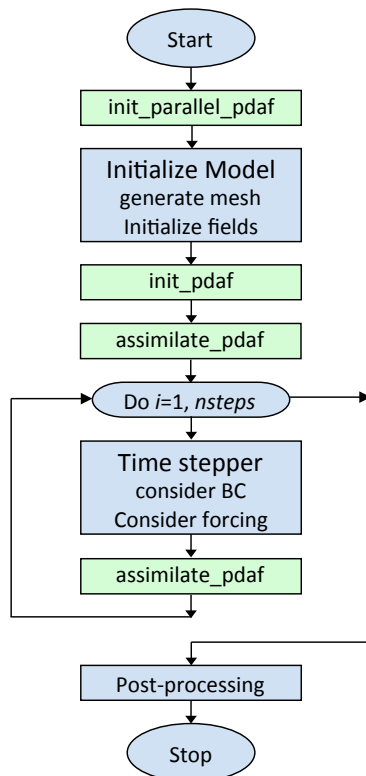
Start

init_parallel_pdaf

Initialize Model
generate mesh
Initialize fields

init_pdaf

assimilate_pdaf

Do *i*=1, *nsteps*

Time stepper
consider BC
Consider forcing

assimilate_pdaf

Post-processing

Stop